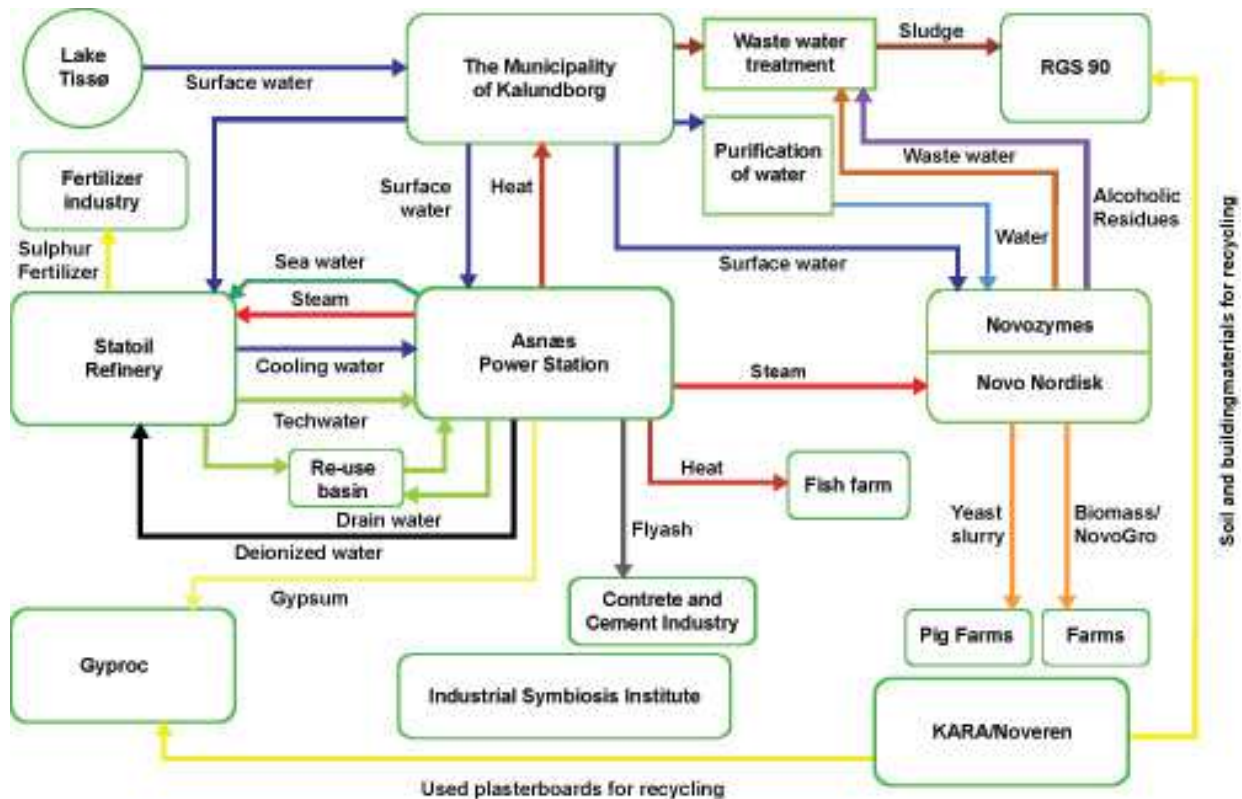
Lake Tissø

Surface water

The Municipality of Kalundborg

Waste water treatment

Sludge

RGS 90

Purification of water

Fertilizer industry

Surface water

Heat

Waste water

Alcoholic Residues

Sulphur Fertilizer

Water

Sea water

Surface water

Steam

Statoil Refinery

Cooling water

Asnæs Power Station

Novozymes

Steam

Novo Nordisk

Techwater

Re-use basin

Heat

Fish farm

Drain water

Flyash

Yeast slurry

Biomass/ NovoGro

Deionized water

Gypsum

Contrete and Cement Industry

Gyproc

Pig Farms

Farms

Industrial Symbiosis Institute

KARA/Noveren

Soil and buildingmaterials for recycling

Used plasterboards for recycling